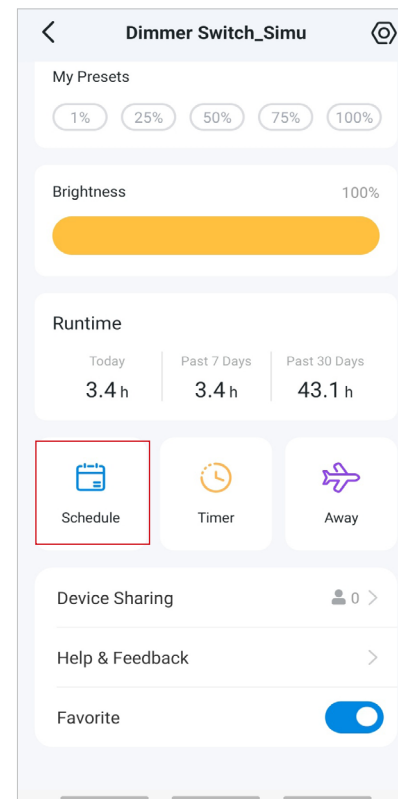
Dimmer Switch_Simu

My Presets

1%
25%
50%
75%
100%

Brightness
100%

Runtime

| Today | Past 7 Days | Past 30 Days |
|---|---|---|
| 3.4 h | 3.4 h | 43.1 h |

Schedule
Timer
Away

Device Sharing
0

Help & Feedback

Favorite